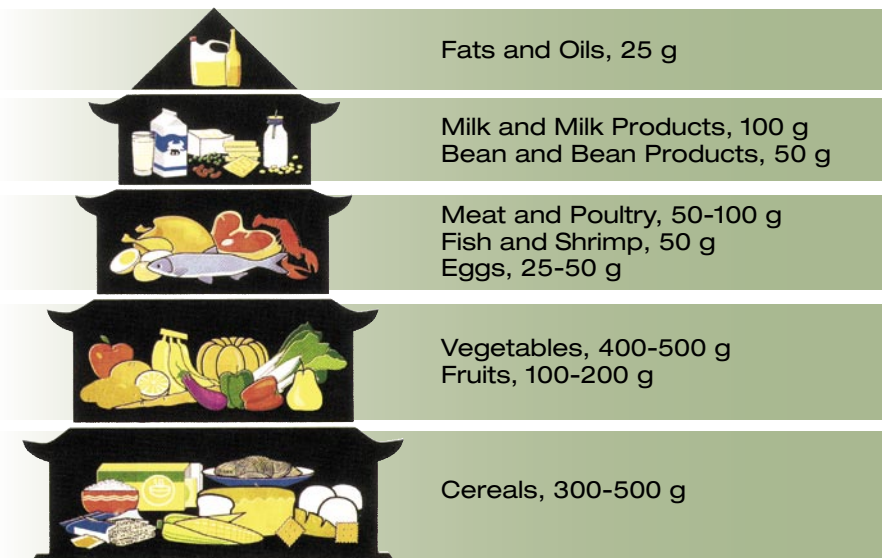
Fats and Oils, 25 g

Milk and Milk Products, 100 g
Bean and Bean Products, 50 g

Meat and Poultry, 50-100 g
Fish and Shrimp, 50 g
Eggs, 25-50 g

Vegetables, 400-500 g
Fruits, 100-200 g

Cereals, 300-500 g